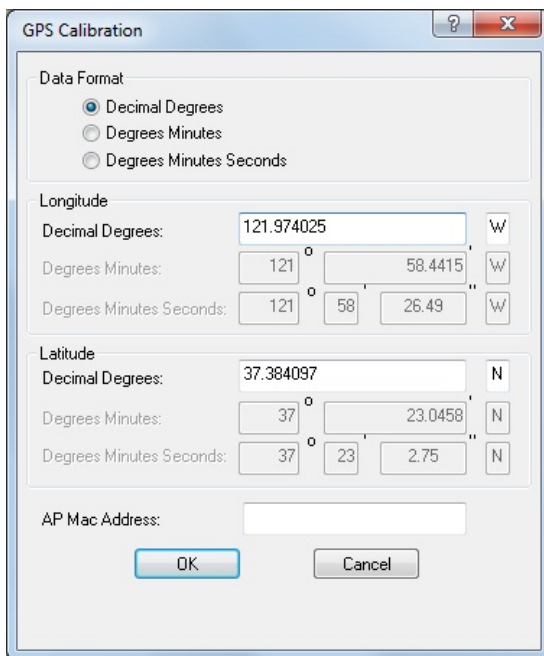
GPS Calibration

?

X

Data Format

Decimal Degrees

Degrees Minutes

Degrees Minutes Seconds

Longitude

Decimal Degrees: 121.974025 W

Degrees Minutes: 121 o 58.4415 ' W

Degrees Minutes Seconds: 121 o 58 ' 26.49 " W

Latitude

Decimal Degrees: 37.384097 N

Degrees Minutes: 37 o 23.0458 ' N

Degrees Minutes Seconds: 37 o 23 ' 2.75 " N

AP Mac Address:

OK

Cancel